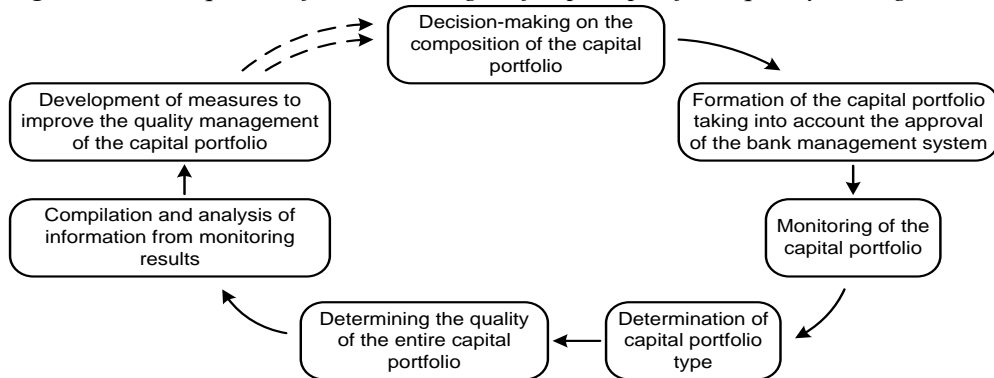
Decision-making on the composition of the capital portfolio

Formation of the capital portfolio taking into account the approval of the bank management system

Monitoring of the capital portfolio

Determination of capital portfolio type

Determining the quality of the entire capital portfolio

Compilation and analysis of information from monitoring results

Development of measures to improve the quality management of the capital portfolio